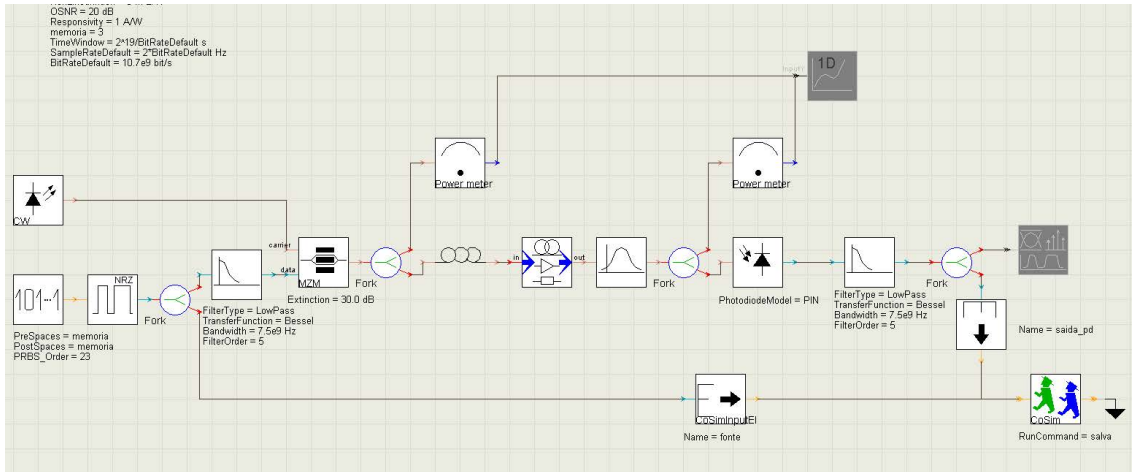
OSNR = 20 dB
Responsivity = 1 A/W
memoria = 3
TimeWindow = 2^19/BitRateDefault s
SampleRateDefault = 2*BitRateDefault Hz
BitRateDefault = 10.7e9 bit/s

Input
1D

Power meter

Power meter

CW

carrier
data
MZM
Extinction = 30.0 dB

Fork

in
out

Fork

PhotodiodeModel = PIN

Fork

101-1
NRZ

Fork

PreSpaces = memoria
PostSpaces = memoria
PRBS_Order = 23

FilterType = LowPass
TransferFunction = Bessel
Bandwidth = 7.5e9 Hz
FilterOrder = 5

FilterType = LowPass
TransferFunction = Bessel
Bandwidth = 7.5e9 Hz
FilterOrder = 5

Name = saida_pd

CoSimInputEl
Name = fonte

CoSim
RunCommand = salva